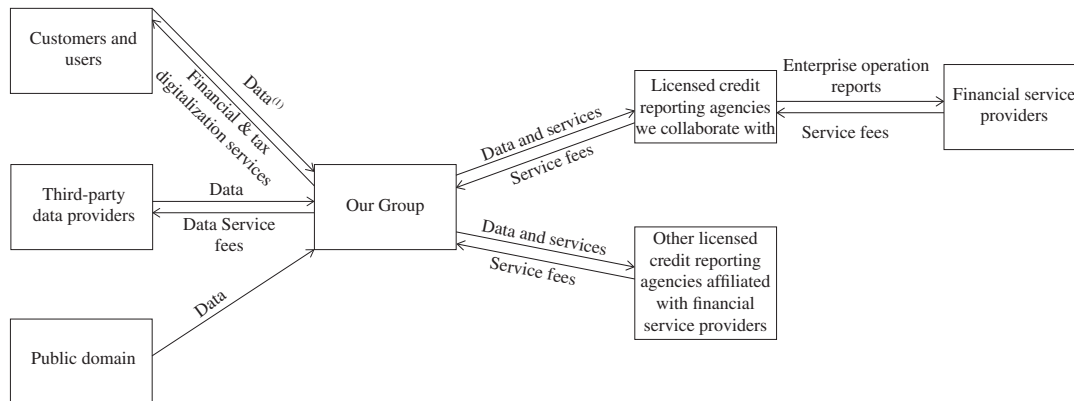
Customers and users

Data$^{(1)}$

Financial & tax digitalization services

Third-party data providers

Data

Data Service fees

Public domain

Data

Our Group

Data and services

Service fees

Licensed credit reporting agencies we collaborate with

Enterprise operation reports

Service fees

Financial service providers

Data and services

Service fees

Other licensed credit reporting agencies affiliated with financial service providers